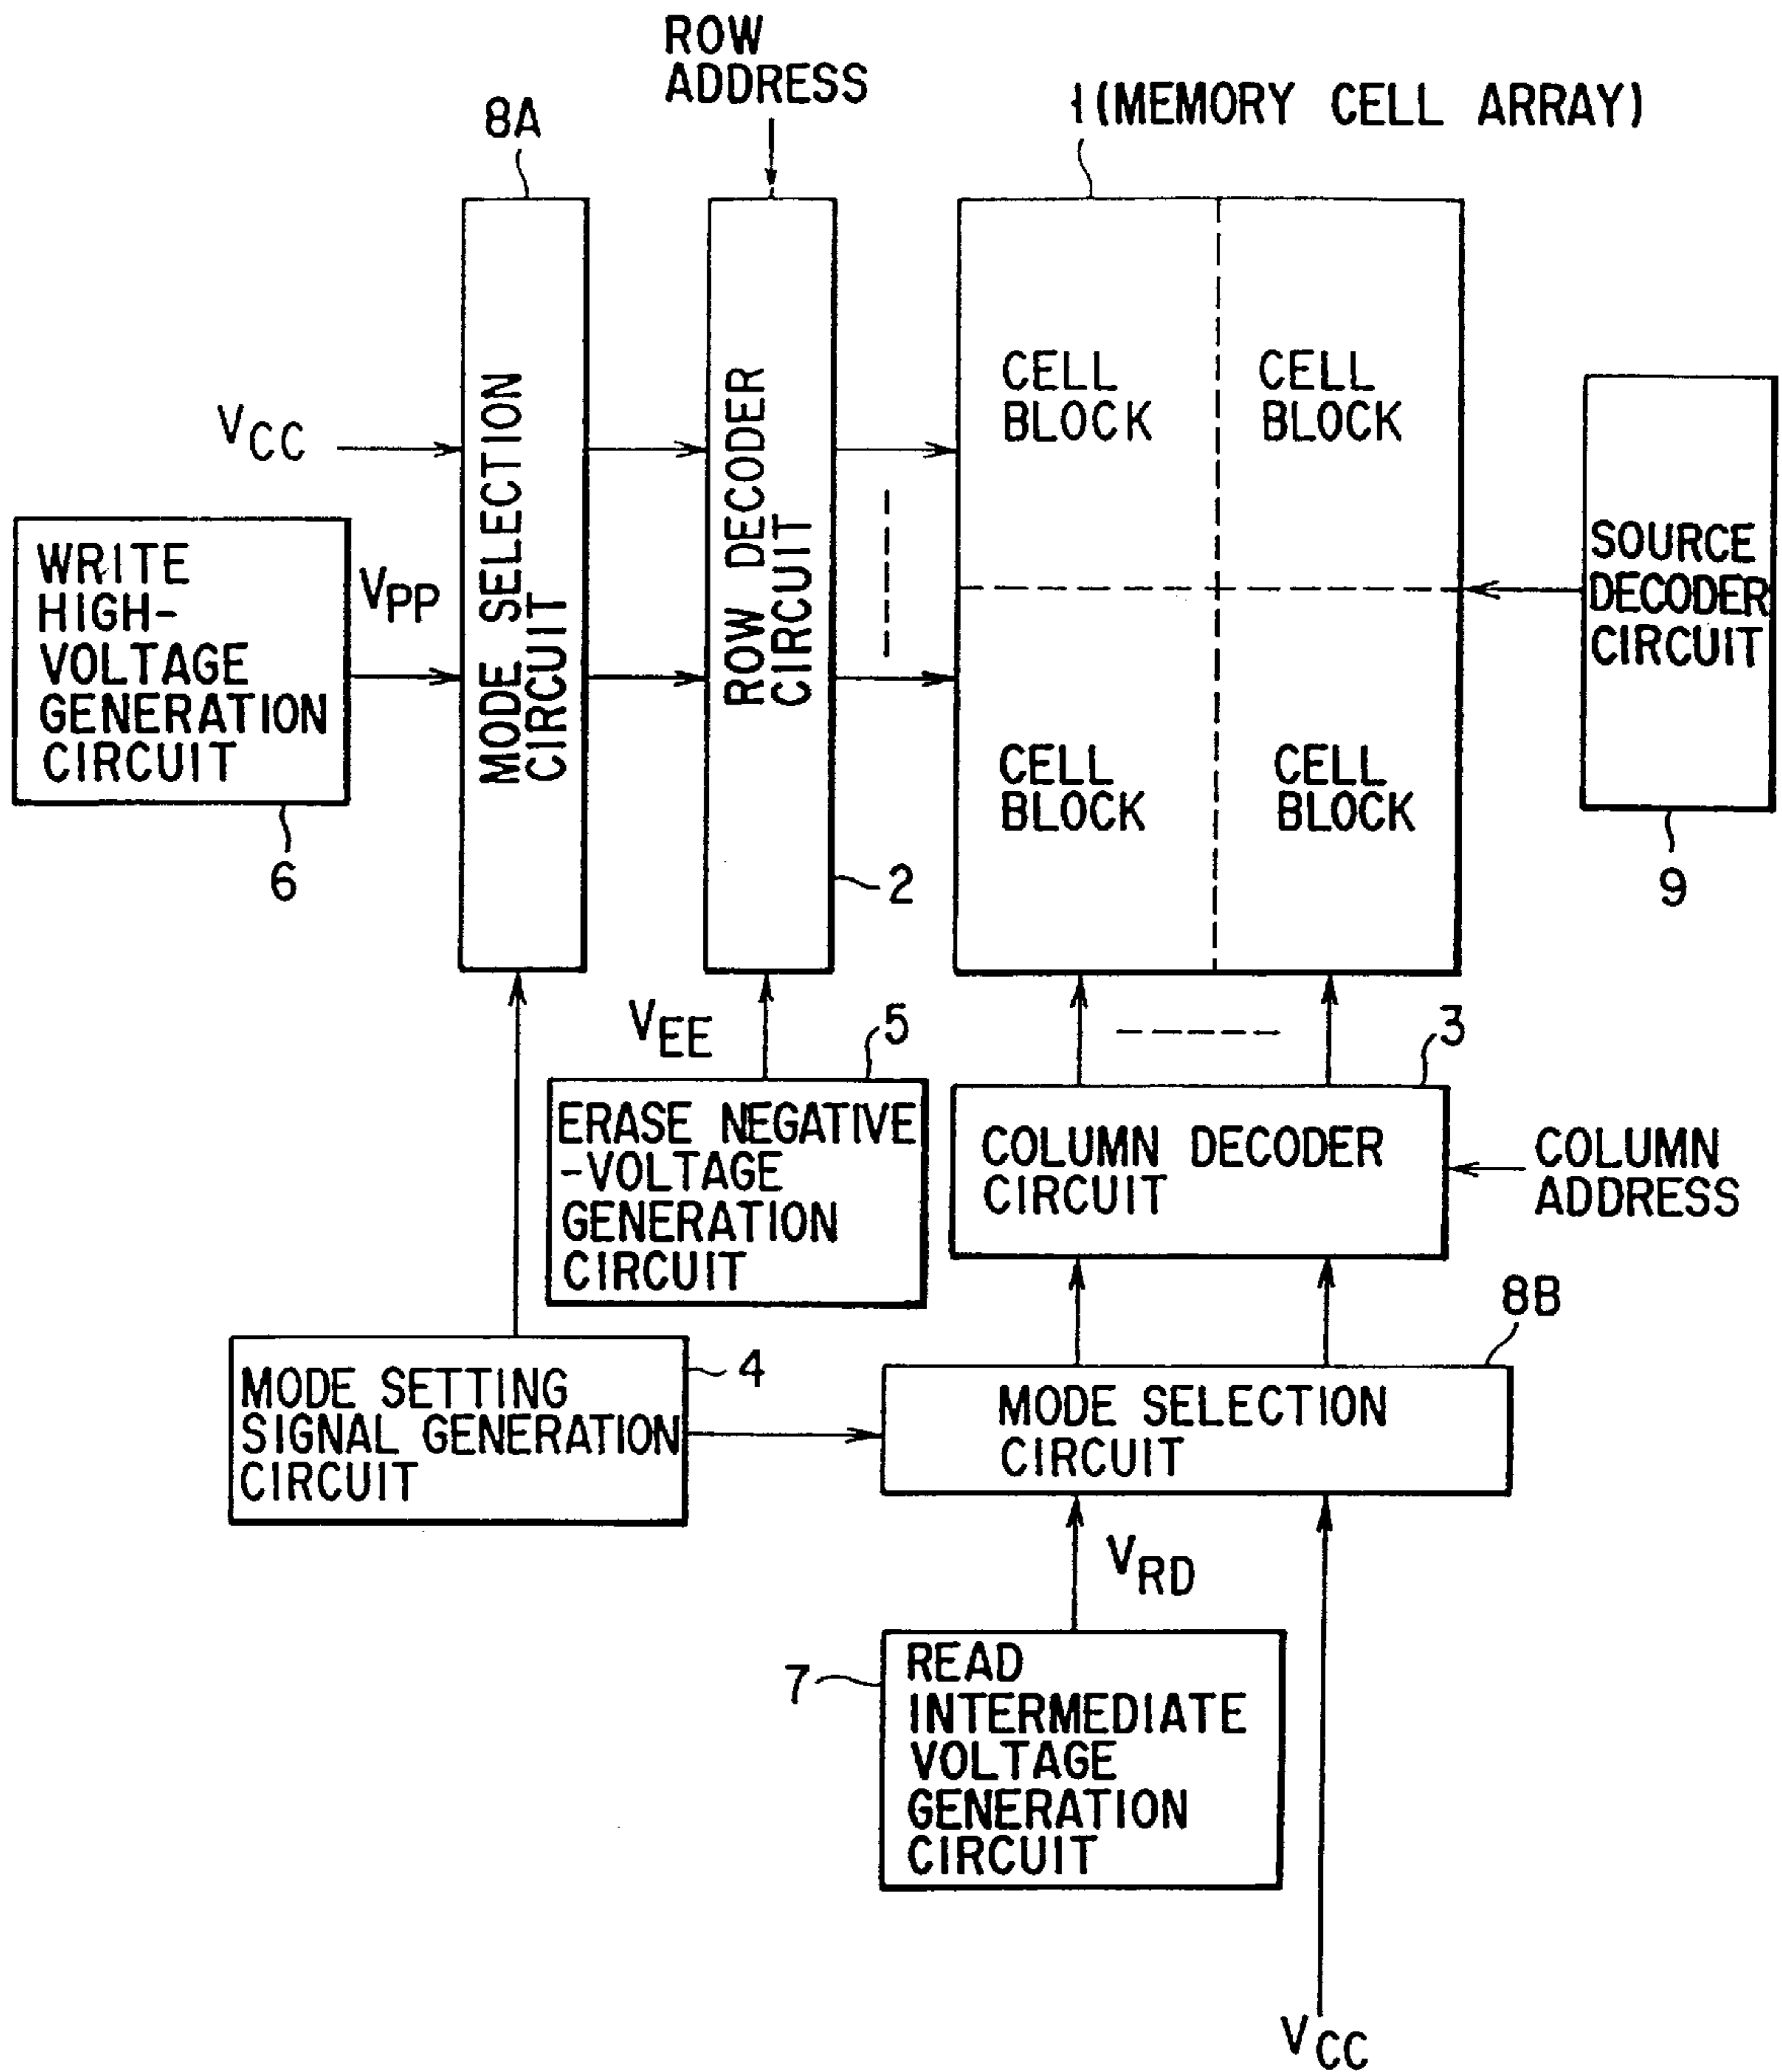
ROW ADDRESS

8A

1 (MEMORY CELL ARRAY)

$V_{CC}$

WRITE HIGH-VOLTAGE GENERATION CIRCUIT

$V_{PP}$

MODE SELECTION CIRCUIT

ROW DECODER CIRCUIT

CELL BLOCK

CELL BLOCK

CELL BLOCK

CELL BLOCK

SOURCE DECODER CIRCUIT

6

2

9

$V_{EE}$

5

3

ERASE NEGATIVE -VOLTAGE GENERATION CIRCUIT

COLUMN DECODER CIRCUIT

COLUMN ADDRESS

8B

MODE SETTING SIGNAL GENERATION CIRCUIT

4

MODE SELECTION CIRCUIT

$V_{RD}$

7

READ INTERMEDIATE VOLTAGE GENERATION CIRCUIT

$V_{CC}$